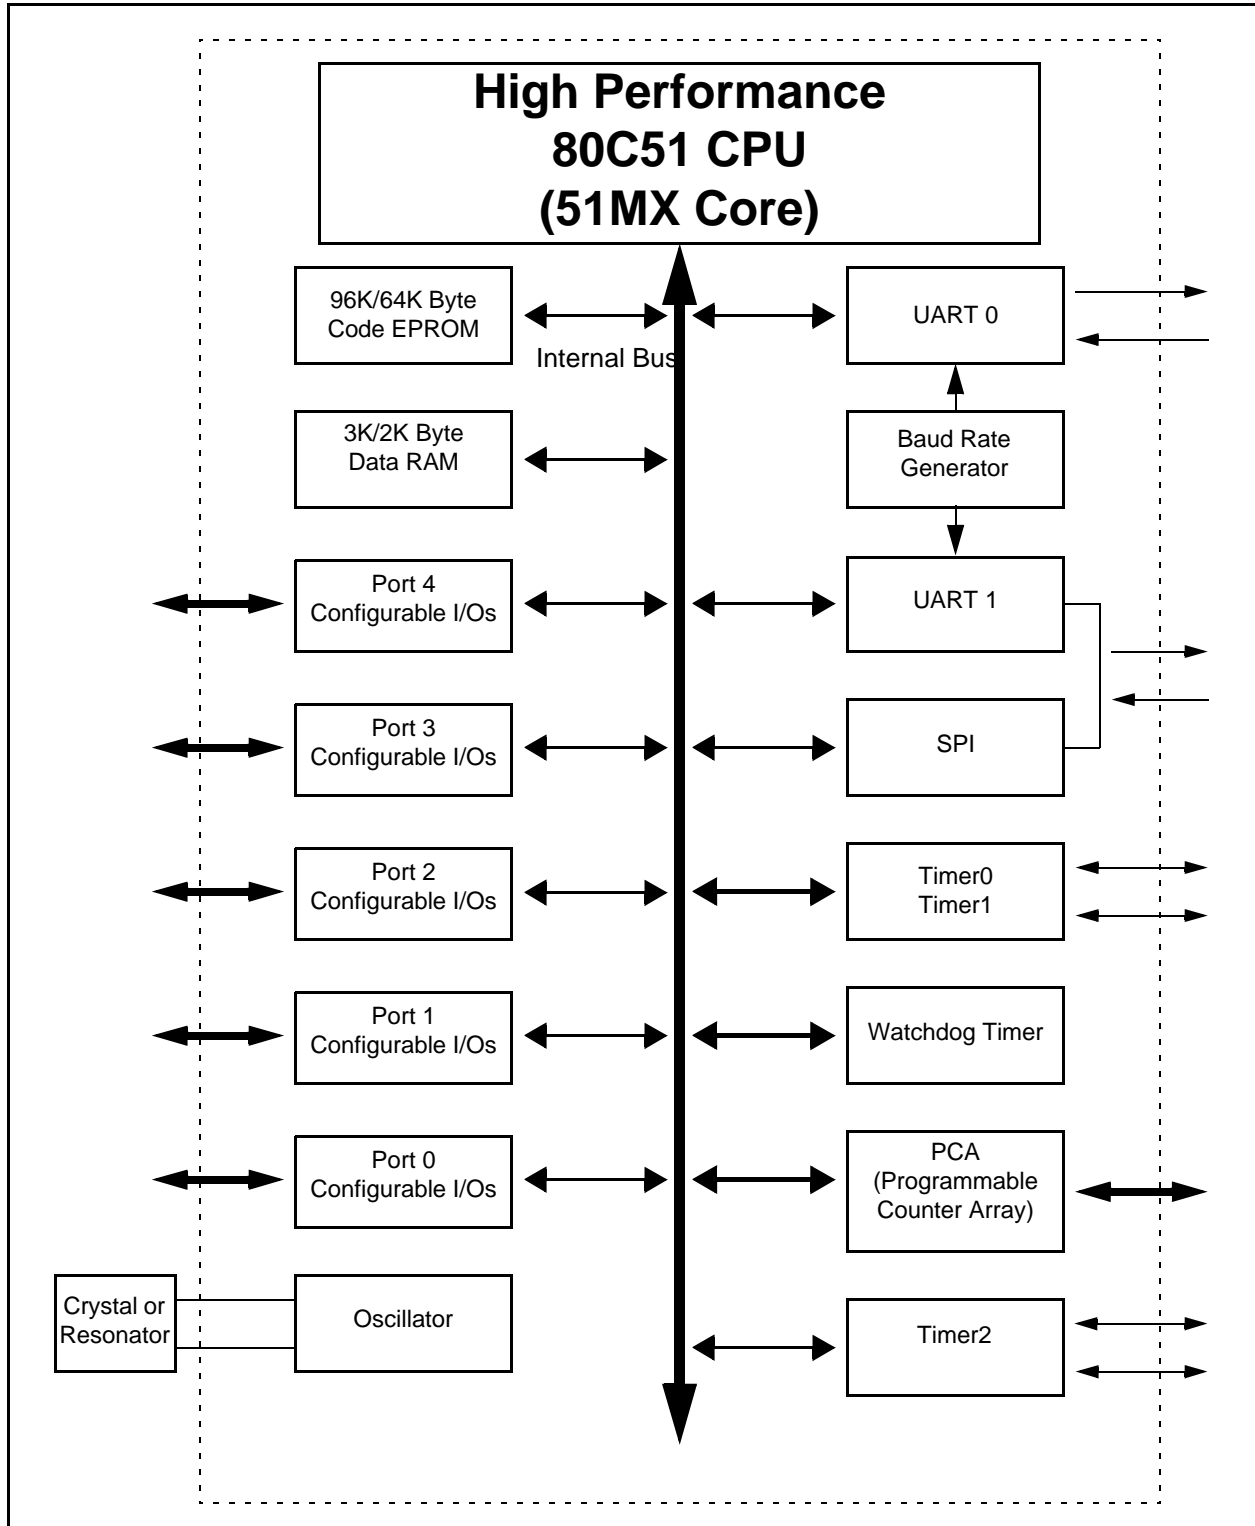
High Performance 80C51 CPU (51MX Core)

96K/64K Byte Code EPROM

Internal Bus

3K/2K Byte Data RAM

Port 4 Configurable I/Os

Port 3 Configurable I/Os

Port 2 Configurable I/Os

Port 1 Configurable I/Os

Port 0 Configurable I/Os

Crystal or Resonator

Oscillator

UART 0

Baud Rate Generator

UART 1

SPI

Timer0 Timer1

Watchdog Timer

PCA (Programmable Counter Array)

Timer2